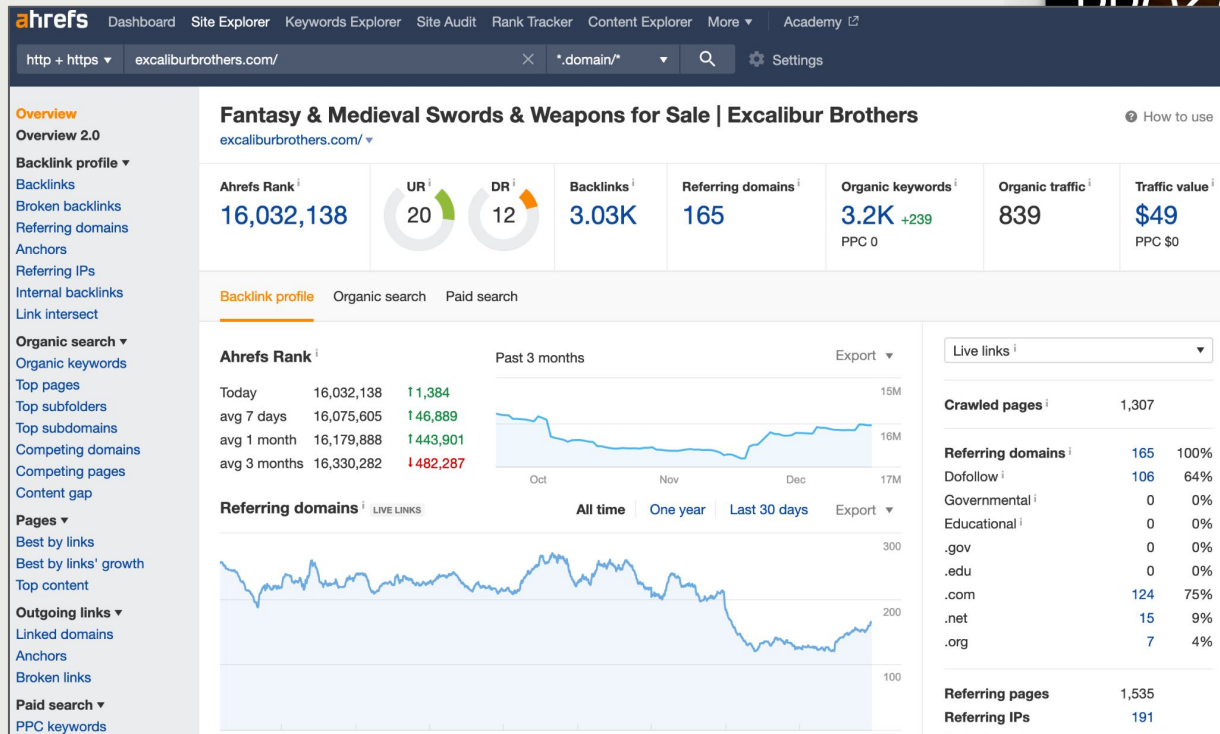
ahrefs Dashboard Site Explorer Keywords Explorer Site Audit Rank Tracker Content Explorer More ▾ Academy

http + https ▾ excaliburbrothers.com/ *.domain/* ▾ Settings

Overview
Overview 2.0
Backlink profile ▾
Backlinks
Broken backlinks
Referring domains
Anchors
Referring IPs
Internal backlinks
Link intersect
Organic search ▾
Organic keywords
Top pages
Top subfolders
Top subdomains
Competing domains
Competing pages
Content gap
Pages ▾
Best by links
Best by links' growth
Top content
Outgoing links ▾
Linked domains
Anchors
Broken links
Paid search ▾
PPC keywords

Fantasy & Medieval Swords & Weapons for Sale | Excalibur Brothers
excaliburbrothers.com/ ▾

How to use

| Ahrefs Rank | UR | DR | Backlinks | Referring domains | Organic keywords | Organic traffic | Traffic value |
|---|---|---|---|---|---|---|---|
| 16,032,138 | 20 | 12 | 3.03K | 165 | 3.2K +239 PPC 0 | 839 | $49 PPC $0 |

Backlink profile Organic search Paid search

Ahrefs Rank

| Today | 16,032,138 | ↑1,384 |
|---|---|---|
| avg 7 days | 16,075,605 | ↑46,889 |
| avg 1 month | 16,179,888 | ↑443,901 |
| avg 3 months | 16,330,282 | ↓482,287 |

Past 3 months Export ▾
15M
16M
17M
Oct Nov Dec

Referring domains LIVE LINKS All time One year Last 30 days Export ▾
300
200
100

Live links ▾

| Crawled pages | 1,307 | |
|---|---|---|
| Referring domains | 165 | 100% |
| Dofollow | 106 | 64% |
| Governmental | 0 | 0% |
| Educational | 0 | 0% |
| .gov | 0 | 0% |
| .edu | 0 | 0% |
| .com | 124 | 75% |
| .net | 15 | 9% |
| .org | 7 | 4% |
| Referring pages | 1,535 | |
| Referring IPs | 191 | |